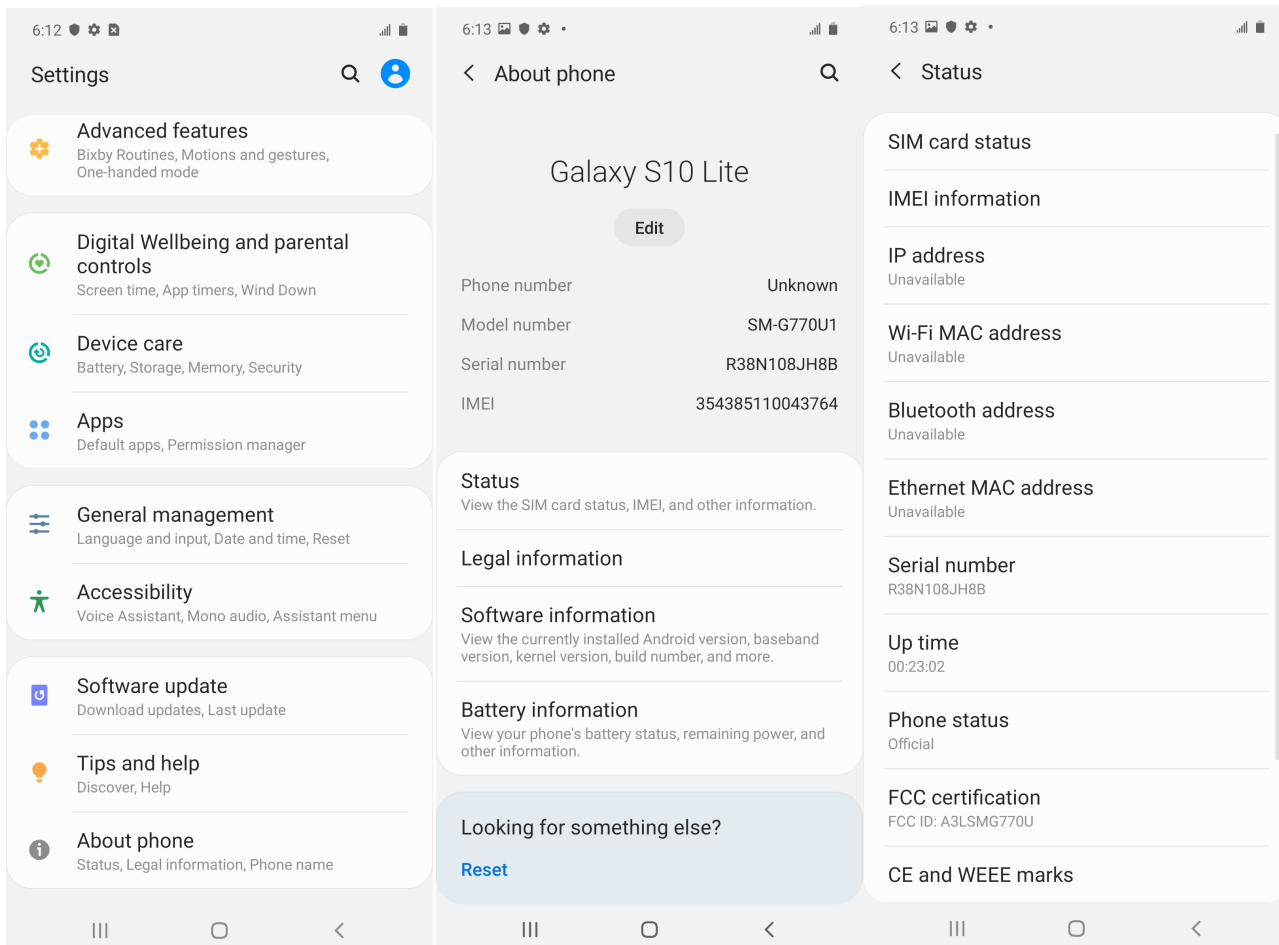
6:12

Settings

Advanced features
Bixby Routines, Motions and gestures, One-handed mode

Digital Wellbeing and parental controls
Screen time, App timers, Wind Down

Device care
Battery, Storage, Memory, Security

Apps
Default apps, Permission manager

General management
Language and input, Date and time, Reset

Accessibility
Voice Assistant, Mono audio, Assistant menu

Software update
Download updates, Last update

Tips and help
Discover, Help

About phone
Status, Legal information, Phone name

6:13

About phone

Galaxy S10 Lite

Edit

| Phone number | Unknown |
|---|---|
| Model number | SM-G770U1 |
| Serial number | R38N108JH8B |
| IMEI | 354385110043764 |

Status
View the SIM card status, IMEI, and other information.

Legal information

Software information
View the currently installed Android version, baseband version, kernel version, build number, and more.

Battery information
View your phone's battery status, remaining power, and other information.

Looking for something else?

Reset

6:13

Status

SIM card status

IMEI information

IP address
Unavailable

Wi-Fi MAC address
Unavailable

Bluetooth address
Unavailable

Ethernet MAC address
Unavailable

Serial number
R38N108JH8B

Up time
00:23:02

Phone status
Official

FCC certification
FCC ID: A3LSMG770U

CE and WEEE marks